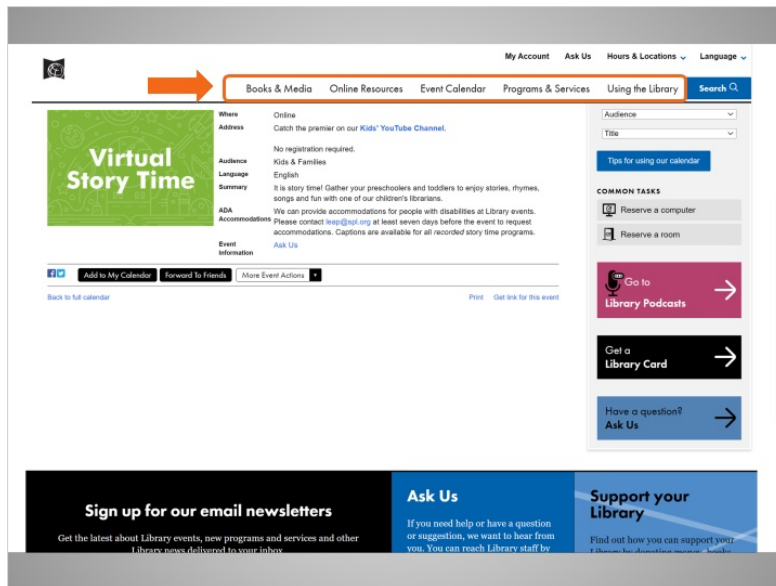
My Account Ask Us Hours & Locations Language

Books & Media Online Resources Event Calendar Programs & Services Using the Library Search

Virtual Story Time

| | |
|---|---|
| Where | Online |
| Address | Catch the premier on our Kids' YouTube Channel. |
| | No registration required. |
| Audience | Kids & Families |
| Language | English |
| Summary | It is story time! Gather your preschoolers and toddlers to enjoy stories, rhymes, songs and fun with one of our children's librarians. |
| ADA Accommodations | We can provide accommodations for people with disabilities at Library events. Please contact leap@spl.org at least seven days before the event to request accommodations. Captions are available for all recorded story time programs. |
| Event Information | Ask Us |

Add to My Calendar Forward To Friends More Event Actions

Back to full calendar Print Get link for this event

Audience
Title
Tips for using our calendar

COMMON TASKS
Reserve a computer
Reserve a room

Go to Library Podcasts

Get a Library Card

Have a question? Ask Us

Sign up for our email newsletters
Get the latest about Library events, new programs and services and other Library news delivered to your inbox.

Ask Us
If you need help or have a question or suggestion, we want to hear from you. You can reach Library staff by

Support your Library
Find out how you can support your Library by donating money, books